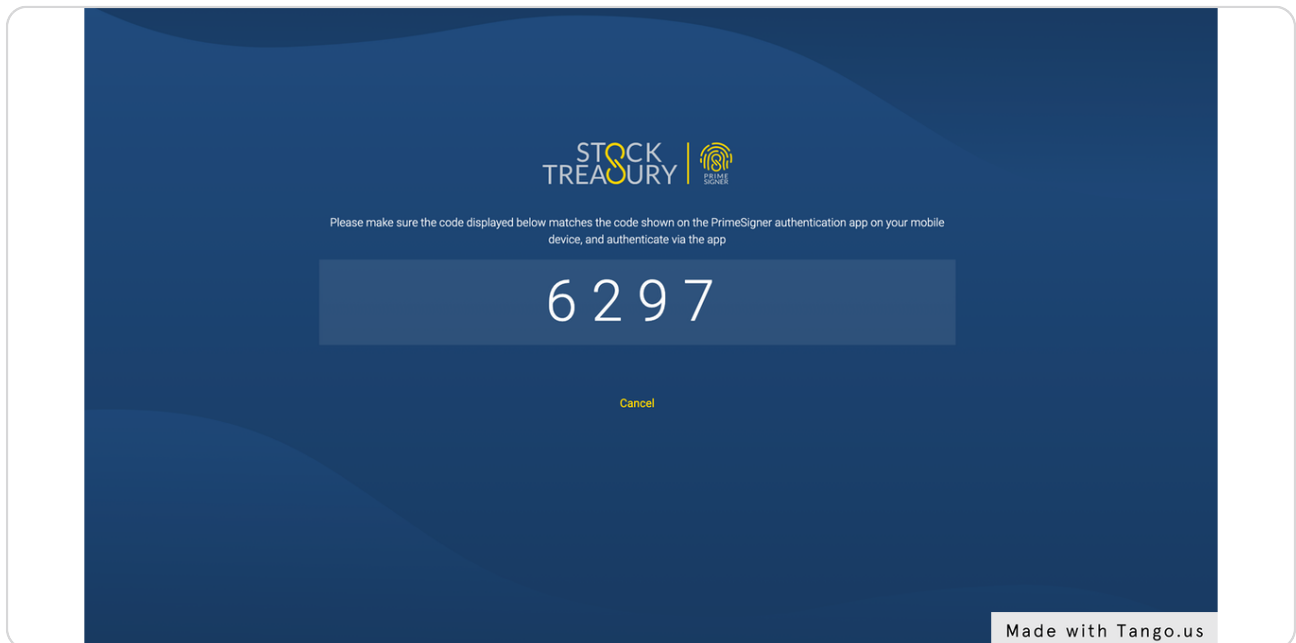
STOCK TREASURY | PRIME SIGNER

Please make sure the code displayed below matches the code shown on the PrimeSigner authentication app on your mobile device, and authenticate via the app

6297

Cancel

Made with Tango.us